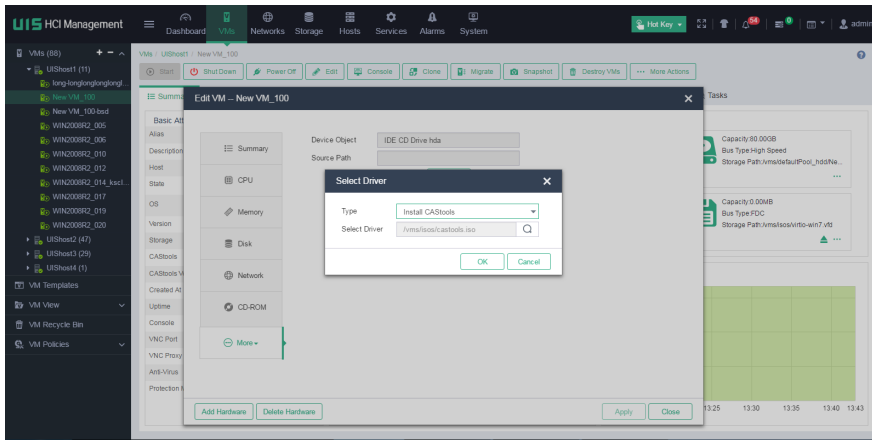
UIS HCI Management

Dashboard VMs Networks Storage Hosts Services Alarms System

Hot Key 54 0 admin

VMs (88)

UIShost1 (11)

long-longlonglonglongl...

New VM_100

New VM_100-bsd

WIN2008R2_005

WIN2008R2_006

WIN2008R2_010

WIN2008R2_012

WIN2008R2_014_kscl...

WIN2008R2_017

WIN2008R2_019

WIN2008R2_020

UIShost2 (47)

UIShost3 (29)

UIShost4 (1)

VM Templates

VM View

VM Recycle Bin

VM Policies

VMs / UIShost1 / New VM_100

Start Shut Down Power Off Edit Console Clone Migrate Snapshot Destroy VMs More Actions

Summa

Basic At

Alias

Description

Host

State

OS

Version

Storage

CAStools

CAStools V

Created At

Uptime

Console

VNC Port

VNC Proxy

Anti-Virus

Protection

Tasks

Capacity:80.00GB

Bus Type:High Speed

Storage Path:/vms/defaultPool_hdd/Ne...

Capacity:0.00MB

Bus Type:FDC

Storage Path:/vms/isos/virtio-win7.vfd

13:25 13:30 13:35 13:40 13:43

Edit VM – New VM_100

Summary

CPU

Memory

Disk

Network

CD-ROM

More

Device Object IDE CD Drive hda

Source Path

Select Driver

Type Install CAStools

Select Driver /vms/isos/castools.iso

OK Cancel

Add Hardware Delete Hardware

Apply Close